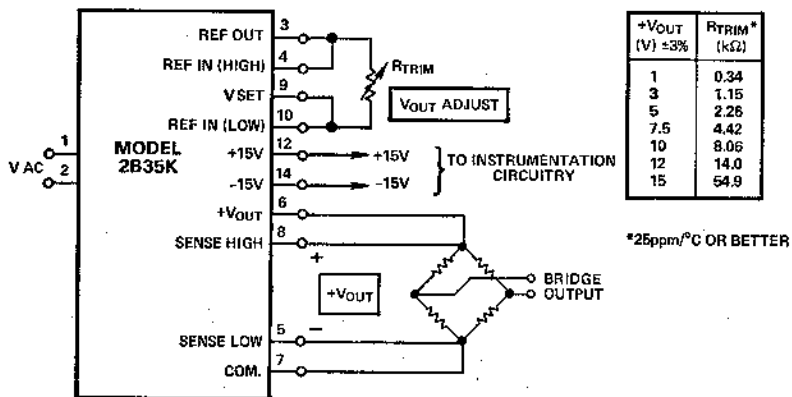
MODEL
2B35K

V AC
1
2

REF OUT 3
REF IN (HIGH) 4
VSET 9
REF IN (LOW) 10
+15V 12
-15V 14
+$V_{OUT}$ 6
SENSE HIGH 8
SENSE LOW 5
COM. 7

$R_{TRIM}$

$V_{OUT}$ ADJUST

+15V
-15V
TO INSTRUMENTATION CIRCUITRY

+
−
+$V_{OUT}$

BRIDGE OUTPUT

| +$V_{OUT}$ (V) ±3% | $R_{TRIM}$* (kΩ) |
|---|---|
| 1 | 0.34 |
| 3 | 1.15 |
| 5 | 2.26 |
| 7.5 | 4.42 |
| 10 | 8.06 |
| 12 | 14.0 |
| 15 | 54.9 |

*25ppm/°C OR BETTER